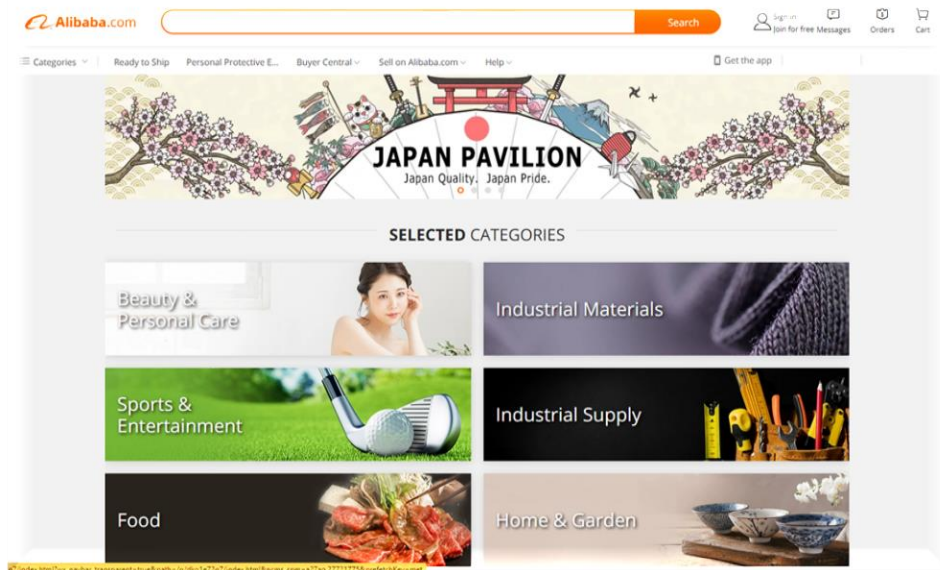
Alibaba.com

Search

Sign in
Join for free Messages Orders Cart

Categories Ready to Ship Personal Protective E... Buyer Central Sell on Alibaba.com Help Get the app

JAPAN PAVILION
Japan Quality. Japan Pride.

SELECTED CATEGORIES

Beauty & Personal Care

Industrial Materials

Sports & Entertainment

Industrial Supply

Food

Home & Garden

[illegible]